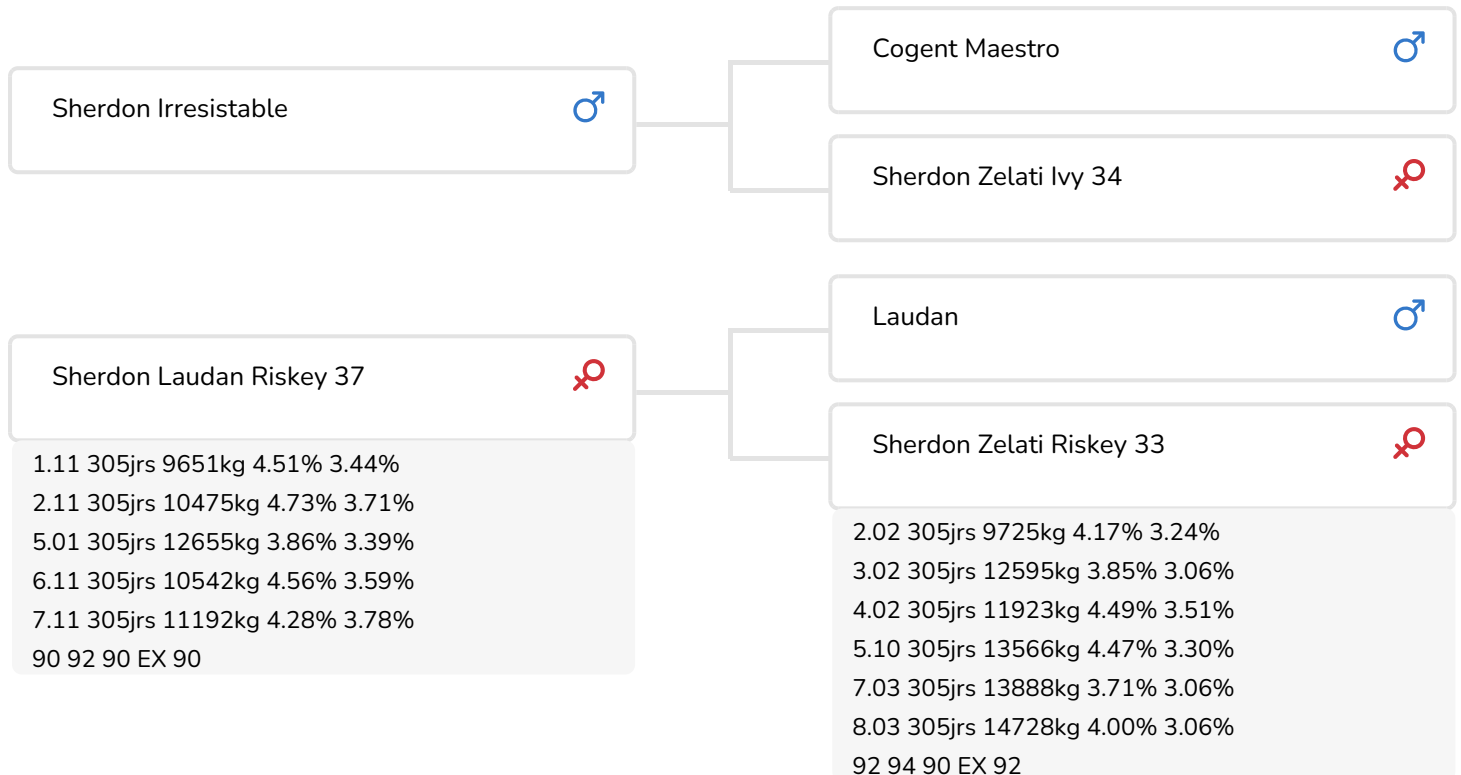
Sherdon Irresistable ♂

Cogent Maestro ♂

Sherdon Zelati Ivy 34 ♀

Sherdon Laudan Riskey 37 ♀

1.11 305jrs 9651kg 4.51% 3.44%
2.11 305jrs 10475kg 4.73% 3.71%
5.01 305jrs 12655kg 3.86% 3.39%
6.11 305jrs 10542kg 4.56% 3.59%
7.11 305jrs 11192kg 4.28% 3.78%
90 92 90 EX 90

Laudan ♂

Sherdon Zelati Riskey 33 ♀

2.02 305jrs 9725kg 4.17% 3.24%
3.02 305jrs 12595kg 3.85% 3.06%
4.02 305jrs 11923kg 4.49% 3.51%
5.10 305jrs 13566kg 4.47% 3.30%
7.03 305jrs 13888kg 3.71% 3.06%
8.03 305jrs 14728kg 4.00% 3.06%
92 94 90 EX 92